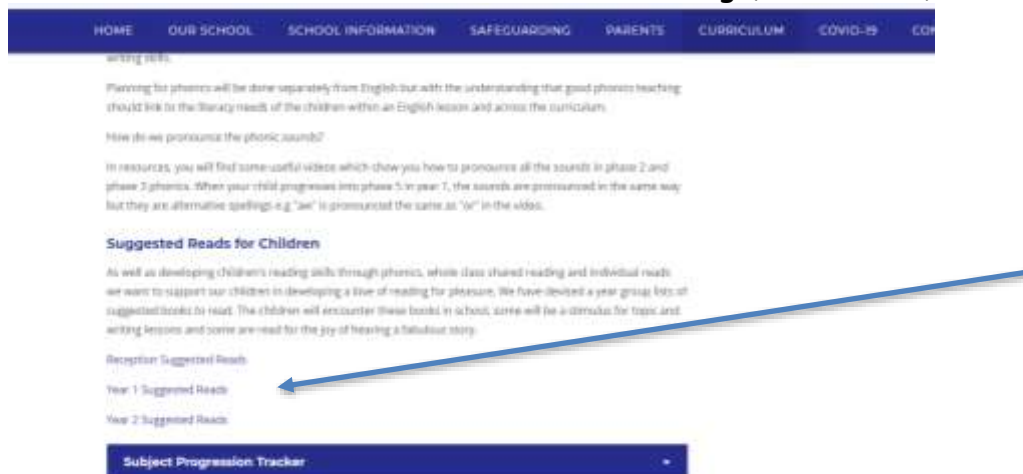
HOME OUR SCHOOL SCHOOL INFORMATION SAFEGUARDING PARENTS CURRICULUM COVID-19 CO

writing skills.

Planning for phonics will be done separately from English but with the understanding that good phonics teaching should link to the literacy needs of the children within an English lesson and across the curriculum.

How do we pronounce the phonic sounds?

In resources, you will find some useful videos which show you how to pronounce all the sounds in phase 2 and phase 3 phonics. When your child progresses into phase 5 in year 1, the sounds are pronounced in the same way but they are alternative spellings e.g "aw" is pronounced the same as "or" in the video.

Suggested Reads for Children

As well as developing children's reading skills through phonics, whole class shared reading and individual reads we want to support our children in developing a love of reading for pleasure. We have devised a year group lists of suggested books to read. The children will encounter these books in school, some will be a stimulus for topic and writing lessons and some are read for the joy of hearing a fabulous story.

Reception Suggested Reads

Year 1 Suggested Reads

Year 2 Suggested Reads

Subject Progression Tracker